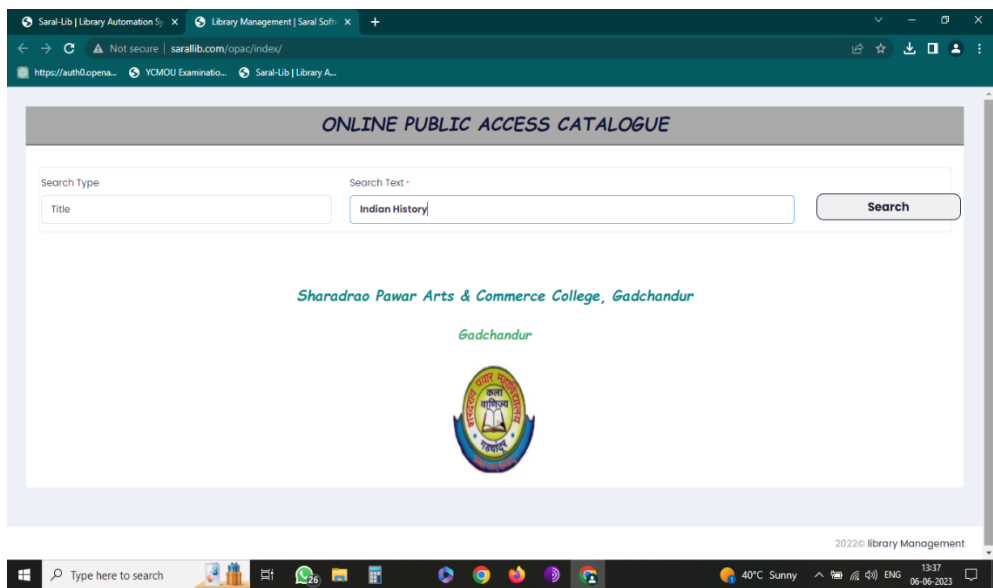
Saral-Lib | Library Automation Sy ×
Library Management | Saral Soft ×
+

Not secure | sarallib.com/opac/index/

https://auth0.opena... YCMOU Examinatio... Saral-Lib | Library A...

ONLINE PUBLIC ACCESS CATALOGUE

Search Type
Title

Search Text *
Indian History

Search

Sharadrao Pawar Arts & Commerce College, Gadchandur

Gadchandur

कला वाणिज्य

2022© library Management

Type here to search

26

40°C Sunny ENG 13:37 06-06-2023